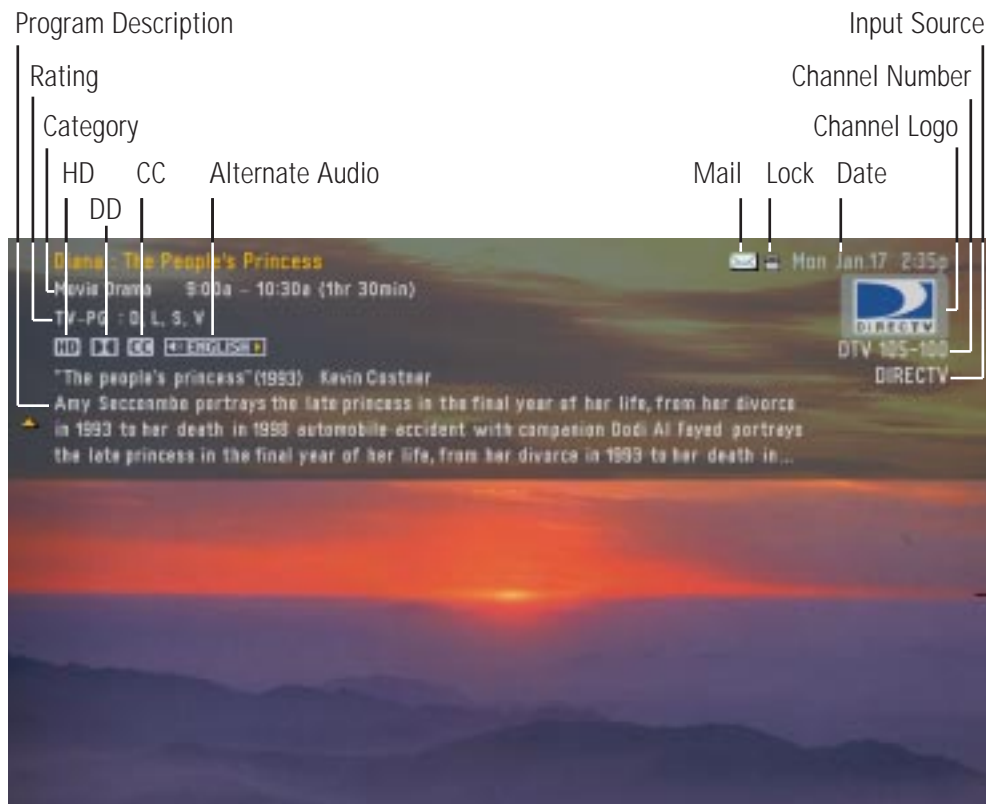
Program Description

Rating

Category

HD

DD

CC

Alternate Audio

Input Source

Channel Number

Channel Logo

Mail

Lock

Date

Diana : The People's Princess

Movie Drama    9:00a – 10:30a (1hr 30min)

TV-PG : D, L, S, V

HD DD CC ENGLISH

"The people's princess"(1993)   Kevin Costner

Amy Seccombe portrays the late princess in the final year of her life, from her divorce in 1993 to her death in 1998 automobile accident with companion Dodi Al Fayed portrays the late princess in the final year of her life, from her divorce in 1993 to her death in...

Mon Jan 17 2:35p

DIRECTV

DTV 105-100

DIRECTV